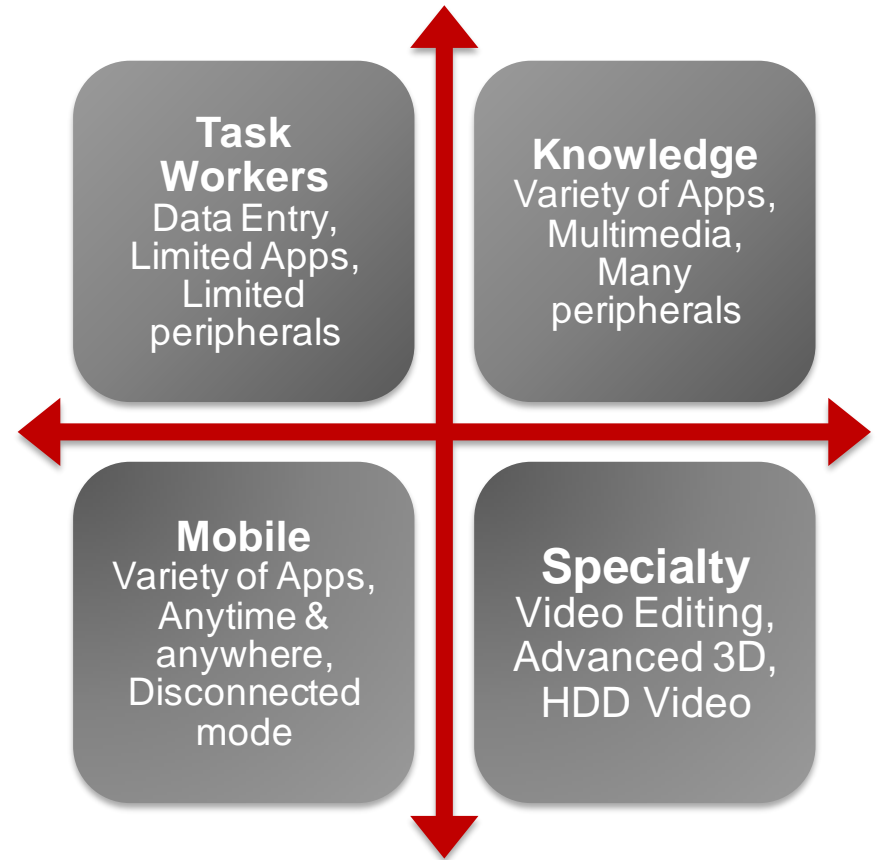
Task Workers
Data Entry, Limited Apps, Limited peripherals

Knowledge
Variety of Apps, Multimedia, Many peripherals

Mobile
Variety of Apps, Anytime & anywhere, Disconnected mode

Specialty
Video Editing, Advanced 3D, HDD Video